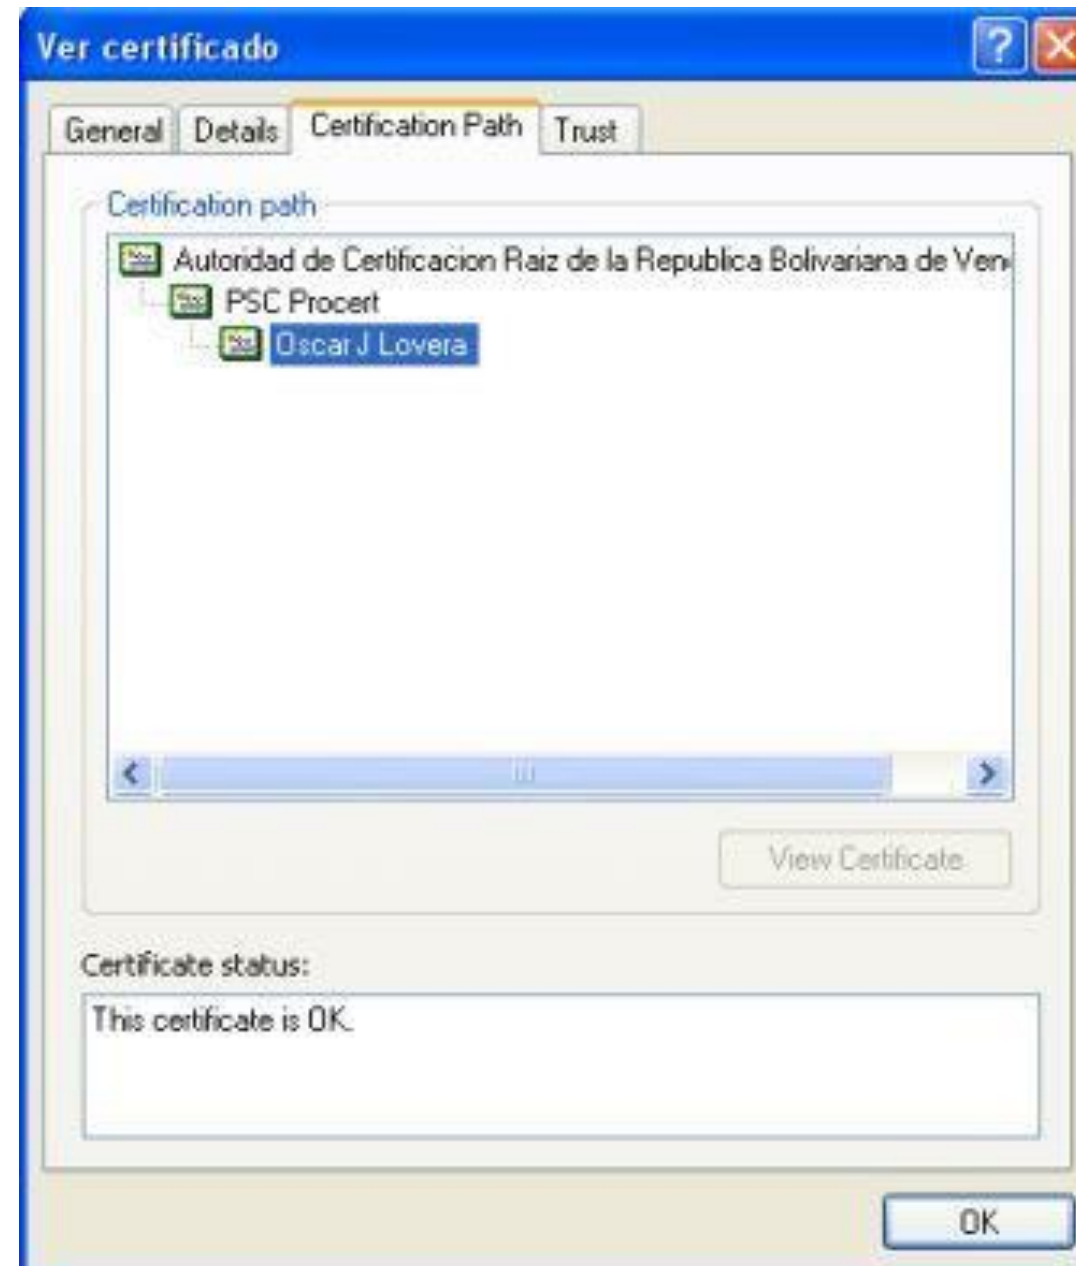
Ver certificado

General | Details | Certification Path | Trust

Certification path

Autoridad de Certificacion Raiz de la Republica Bolivariana de Ven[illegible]

PSC Procert

Oscar J Lovera

View Certificate

Certificate status:

This certificate is OK.

OK